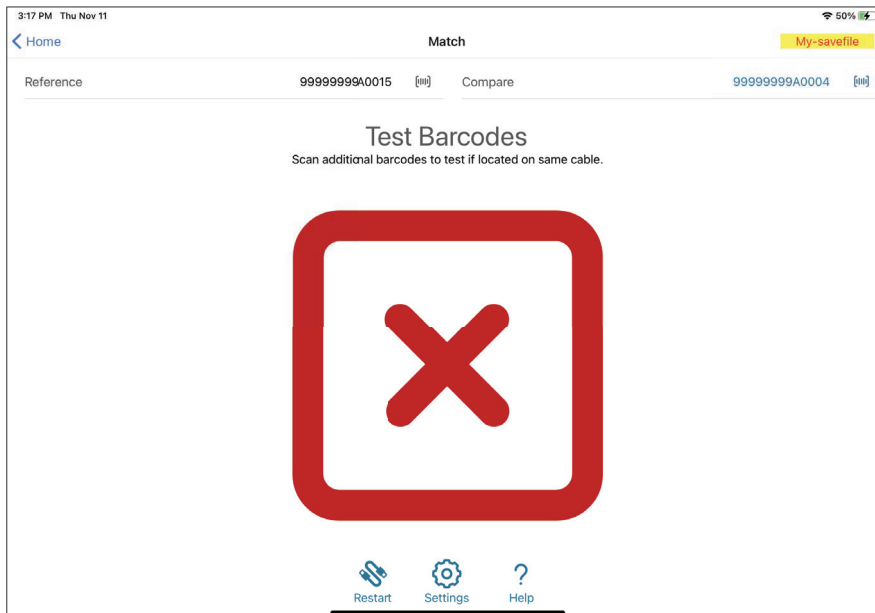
3:17 PM Thu Nov 11

50%

Home

Match

My-savefile

Reference

99999999A0015

Compare

99999999A0004

Test Barcodes

Scan additional barcodes to test if located on same cable.

Restart

Settings

?

Help